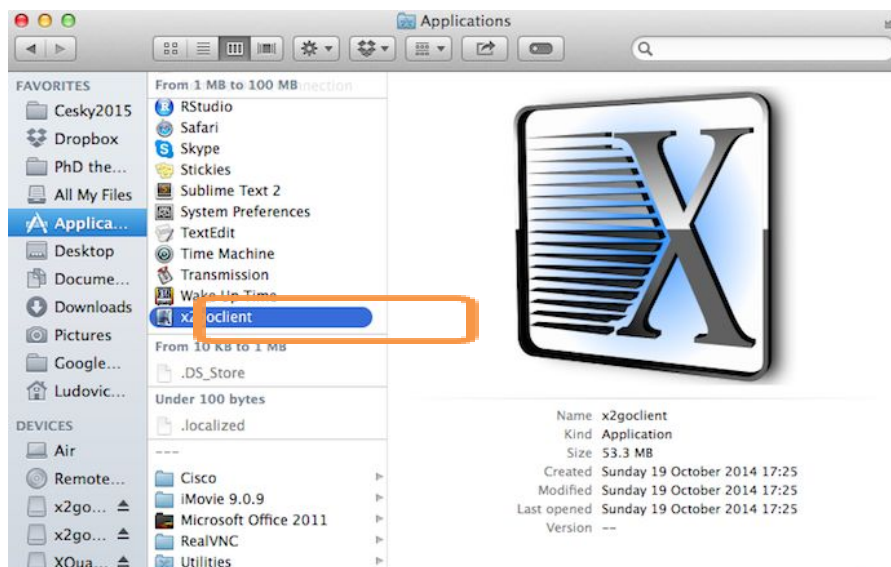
Applications

FAVORITES
Cesky2015
Dropbox
PhD the...
All My Files
Applica...
Desktop
Docume...
Downloads
Pictures
Google...
Ludovic...

DEVICES
Air
Remote...
x2go...
x2go...
XQua...

From 1 MB to 100 MB
RStudio
Safari
Skype
Stickies
Sublime Text 2
System Preferences
TextEdit
Time Machine
Transmission
Wake Up Time
x2goclient

From 10 KB to 1 MB
.DS_Store

Under 100 bytes
.localized

---
Cisco
iMovie 9.0.9
Microsoft Office 2011
RealVNC
Utilities

X

Name x2goclient
Kind Application
Size 53.3 MB
Created Sunday 19 October 2014 17:25
Modified Sunday 19 October 2014 17:25
Last opened Sunday 19 October 2014 17:25
Version --